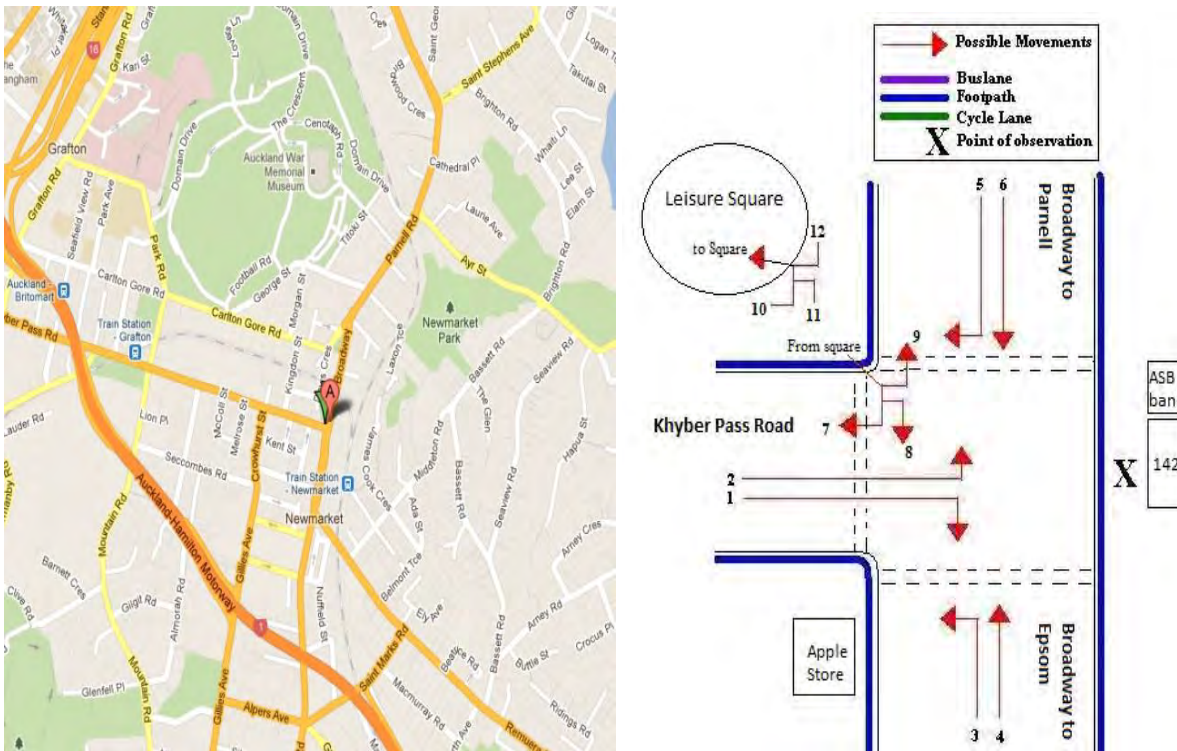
Stanley St
Grafton Rd
Grafton
Domain Drive
The Crescent
Cenotaph Rd
Auckland War Memorial Museum
Domain Drive
Saint Stephens Ave
Brighton Rd
Cathedral Pl
Laurie Ave
Whaiki Ln
Lee St
Elam St
Logan Tce
Takutai St
Seafield View Rd
Park Ave
Park Rd
Grafton Rd
Carlton Gore Rd
Football Rd
George St
Titoki St
Parnell Rd
Ayr St
Auckland - Britomart
Train Station - Grafton
Carlton Gore Rd
Morgan St
Broadway
Laxon Tce
Newmarket Park
Khyber Pass Rd
Kingdon St
A
Bassett Rd
Seaview Rd
Lion Pl
McColl St
Melrose St
Crowhurst St
Kent St
James Cook Cres
Seccombes Rd
Train Station - Newmarket
Middleton Rd
Ada St
Bassett Rd
The Glen
Hapua St
Arney Cres
Auckland-Hamilton Motorway
Newmarket
Mountain Rd
Barnett Cres
Gillies Ave
Nuffield St
Belmont Tce
Ely Ave
Gilgit Rd
Almorah Rd
Saint Marks Rd
Bassett Rd
Arney Rd
Crocus Pl
Glenfell Pl
Beatrice Rd
Buttle St
Macmurray Rd
Ridings Rd
Alpers Ave
Remuera
16
1

Possible Movements
Buslane
Footpath
Cycle Lane
X Point of observation

Leisure Square
to Square
12
10
11
5
6
Broadway to Parnell
9
From square
Khyber Pass Road
7
8
2
1
ASB ban
X
142
Apple Store
Broadway to Epsom
3
4